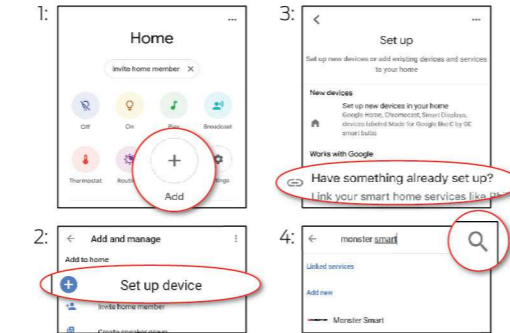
1:

...

Home

Invite home member ✕

Off

On

Play

Broadcast

Thermostat

Routi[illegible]

+

Add

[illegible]ttings

3:

<

Set up

Set up new devices or add existing devices and services to your home

New devices

Set up new devices in your home
Google Home, Chromecast, Smart Displays, devices labeled Made for Google like C by GE smart bulbs

Works with Google

Have something already set up?

Link your smart home services like Ph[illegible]

2:

←

Add and manage

⋮

Add to home

+

Set up device

Invite home member

Create speaker group

4:

←

monster smart

Linked services

Add new

Monster Smart